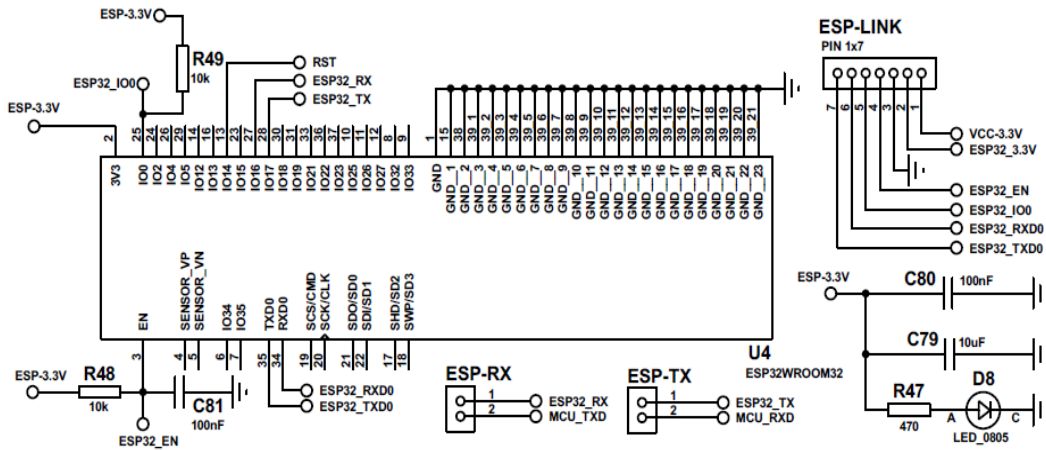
ESP-3.3V
R49
10k
ESP32_IO0
ESP-3.3V
RST
ESP32_RX
ESP32_TX
2 25 24 26 29 14 16 23 28 30 31 33 37 36 10 11 12 8 9
1 15 38 39 1 39 2 39 3 39 4 39 5 39 6 39 7 39 8 39 9 39 10 39 11 39 12 39 13 39 14 39 15 39 16 39 17 39 18 39 19 39 20 39 21
3V3 IO0 IO2 IO4 IO5 IO12 IO13 IO14 IO15 IO16 IO17 IO18 IO19 IO21 IO22 IO23 IO25 IO26 IO27 IO32 IO33
GND GND_1 GND_2 GND_3 GND_4 GND_5 GND_6 GND_7 GND_8 GND_9 GND_10 GND_11 GND_12 GND_13 GND_14 GND_15 GND_16 GND_17 GND_18 GND_19 GND_20 GND_21 GND_22 GND_23
ESP-LINK
PIN 1x7
7 6 5 4 3 2 1
VCC-3.3V
ESP32_3.3V
ESP32_EN
ESP32_IO0
ESP32_RXD0
ESP32_TXD0
EN
SENSOR_VP SENSOR_VN
IO34 IO35
TXD0 RXD0
SCS/CMD SCK/CLK
SDO/SD0 SDI/SD1
SHD/SD2 SWP/SD3
3 4 5 6 7 35 34 19 20 21 22 17 18
ESP-3.3V
C80
100nF
C79
10uF
R47
470
D8
A C
LED_0805
U4
ESP32WROOM32
ESP-3.3V
R48
10k
ESP32_EN
C81
100nF
ESP32_RXD0
ESP32_TXD0
ESP-RX
1 2
ESP32_RX
MCU_TXD
ESP-TX
1 2
ESP32_TX
MCU_RXD